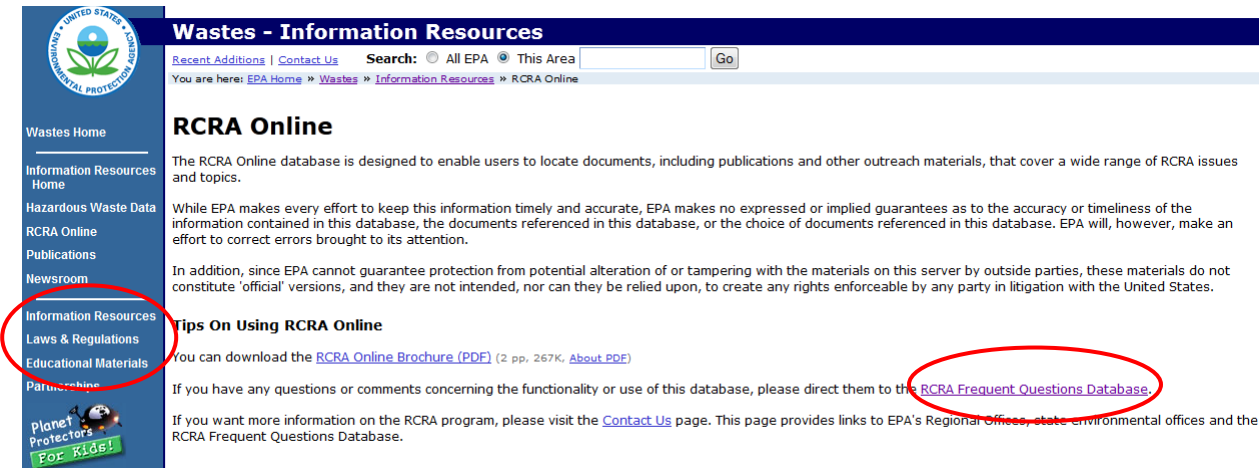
UNITED STATES ENVIRONMENTAL PROTECTION AGENCY

Wastes Home

Information Resources Home

Hazardous Waste Data

RCRA Online

Publications

Newsroom

Information Resources

Laws & Regulations

Educational Materials

Partnerships

Planet Protectors For Kids!

Wastes - Information Resources

Recent Additions | Contact Us Search: All EPA This Area Go

You are here: EPA Home » Wastes » Information Resources » RCRA Online

RCRA Online

The RCRA Online database is designed to enable users to locate documents, including publications and other outreach materials, that cover a wide range of RCRA issues and topics.

While EPA makes every effort to keep this information timely and accurate, EPA makes no expressed or implied guarantees as to the accuracy or timeliness of the information contained in this database, the documents referenced in this database, or the choice of documents referenced in this database. EPA will, however, make an effort to correct errors brought to its attention.

In addition, since EPA cannot guarantee protection from potential alteration of or tampering with the materials on this server by outside parties, these materials do not constitute 'official' versions, and they are not intended, nor can they be relied upon, to create any rights enforceable by any party in litigation with the United States.

Tips On Using RCRA Online

You can download the RCRA Online Brochure (PDF) (2 pp, 267K, About PDF)

If you have any questions or comments concerning the functionality or use of this database, please direct them to the RCRA Frequent Questions Database.

If you want more information on the RCRA program, please visit the Contact Us page. This page provides links to EPA's Regional Offices, state environmental offices and the RCRA Frequent Questions Database.